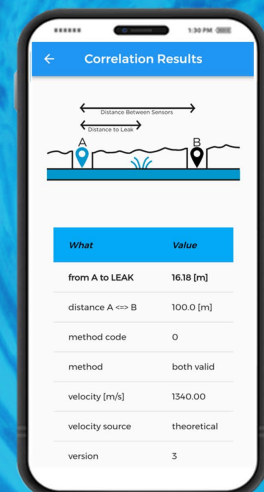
1:30 PM

Correlation Results

Distance Between Sensors
Distance to Leak
A
B

| What | Value |
|---|---|
| from A to LEAK | 16.18 [m] |
| distance A <=> B | 100.0 [m] |
| method code | 0 |
| method | both valid |
| velocity [m/s] | 1340.00 |
| velocity source | theoretical |
| version | 3 |